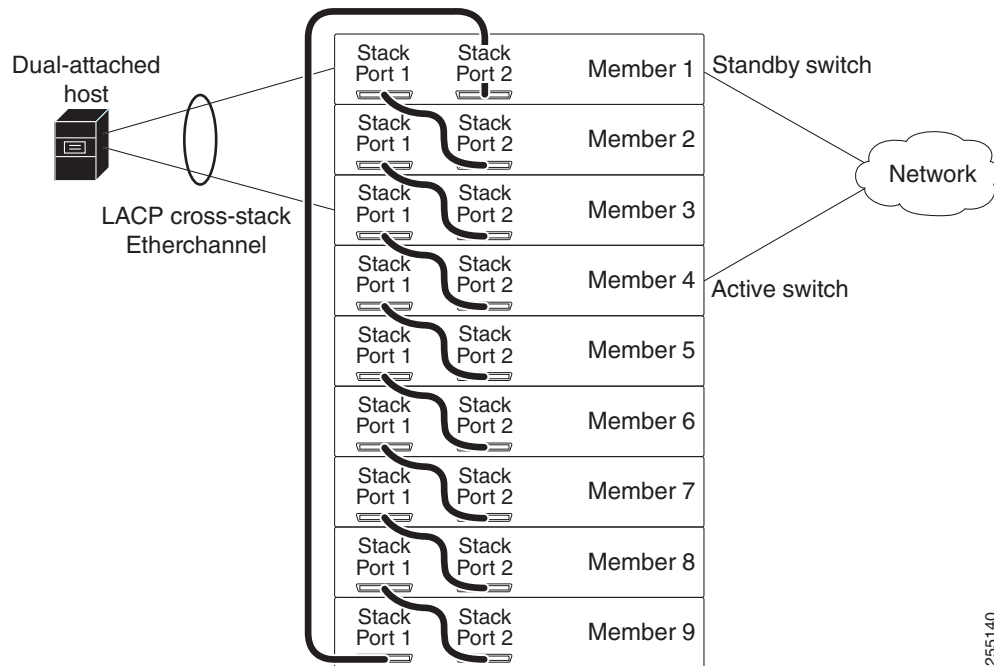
Dual-attached host

LACP cross-stack Etherchannel

Stack Port 1 Stack Port 2 Member 1 Standby switch

Stack Port 1 Stack Port 2 Member 2

Stack Port 1 Stack Port 2 Member 3

Network

Stack Port 1 Stack Port 2 Member 4 Active switch

Stack Port 1 Stack Port 2 Member 5

Stack Port 1 Stack Port 2 Member 6

Stack Port 1 Stack Port 2 Member 7

Stack Port 1 Stack Port 2 Member 8

Stack Port 1 Stack Port 2 Member 9

255140